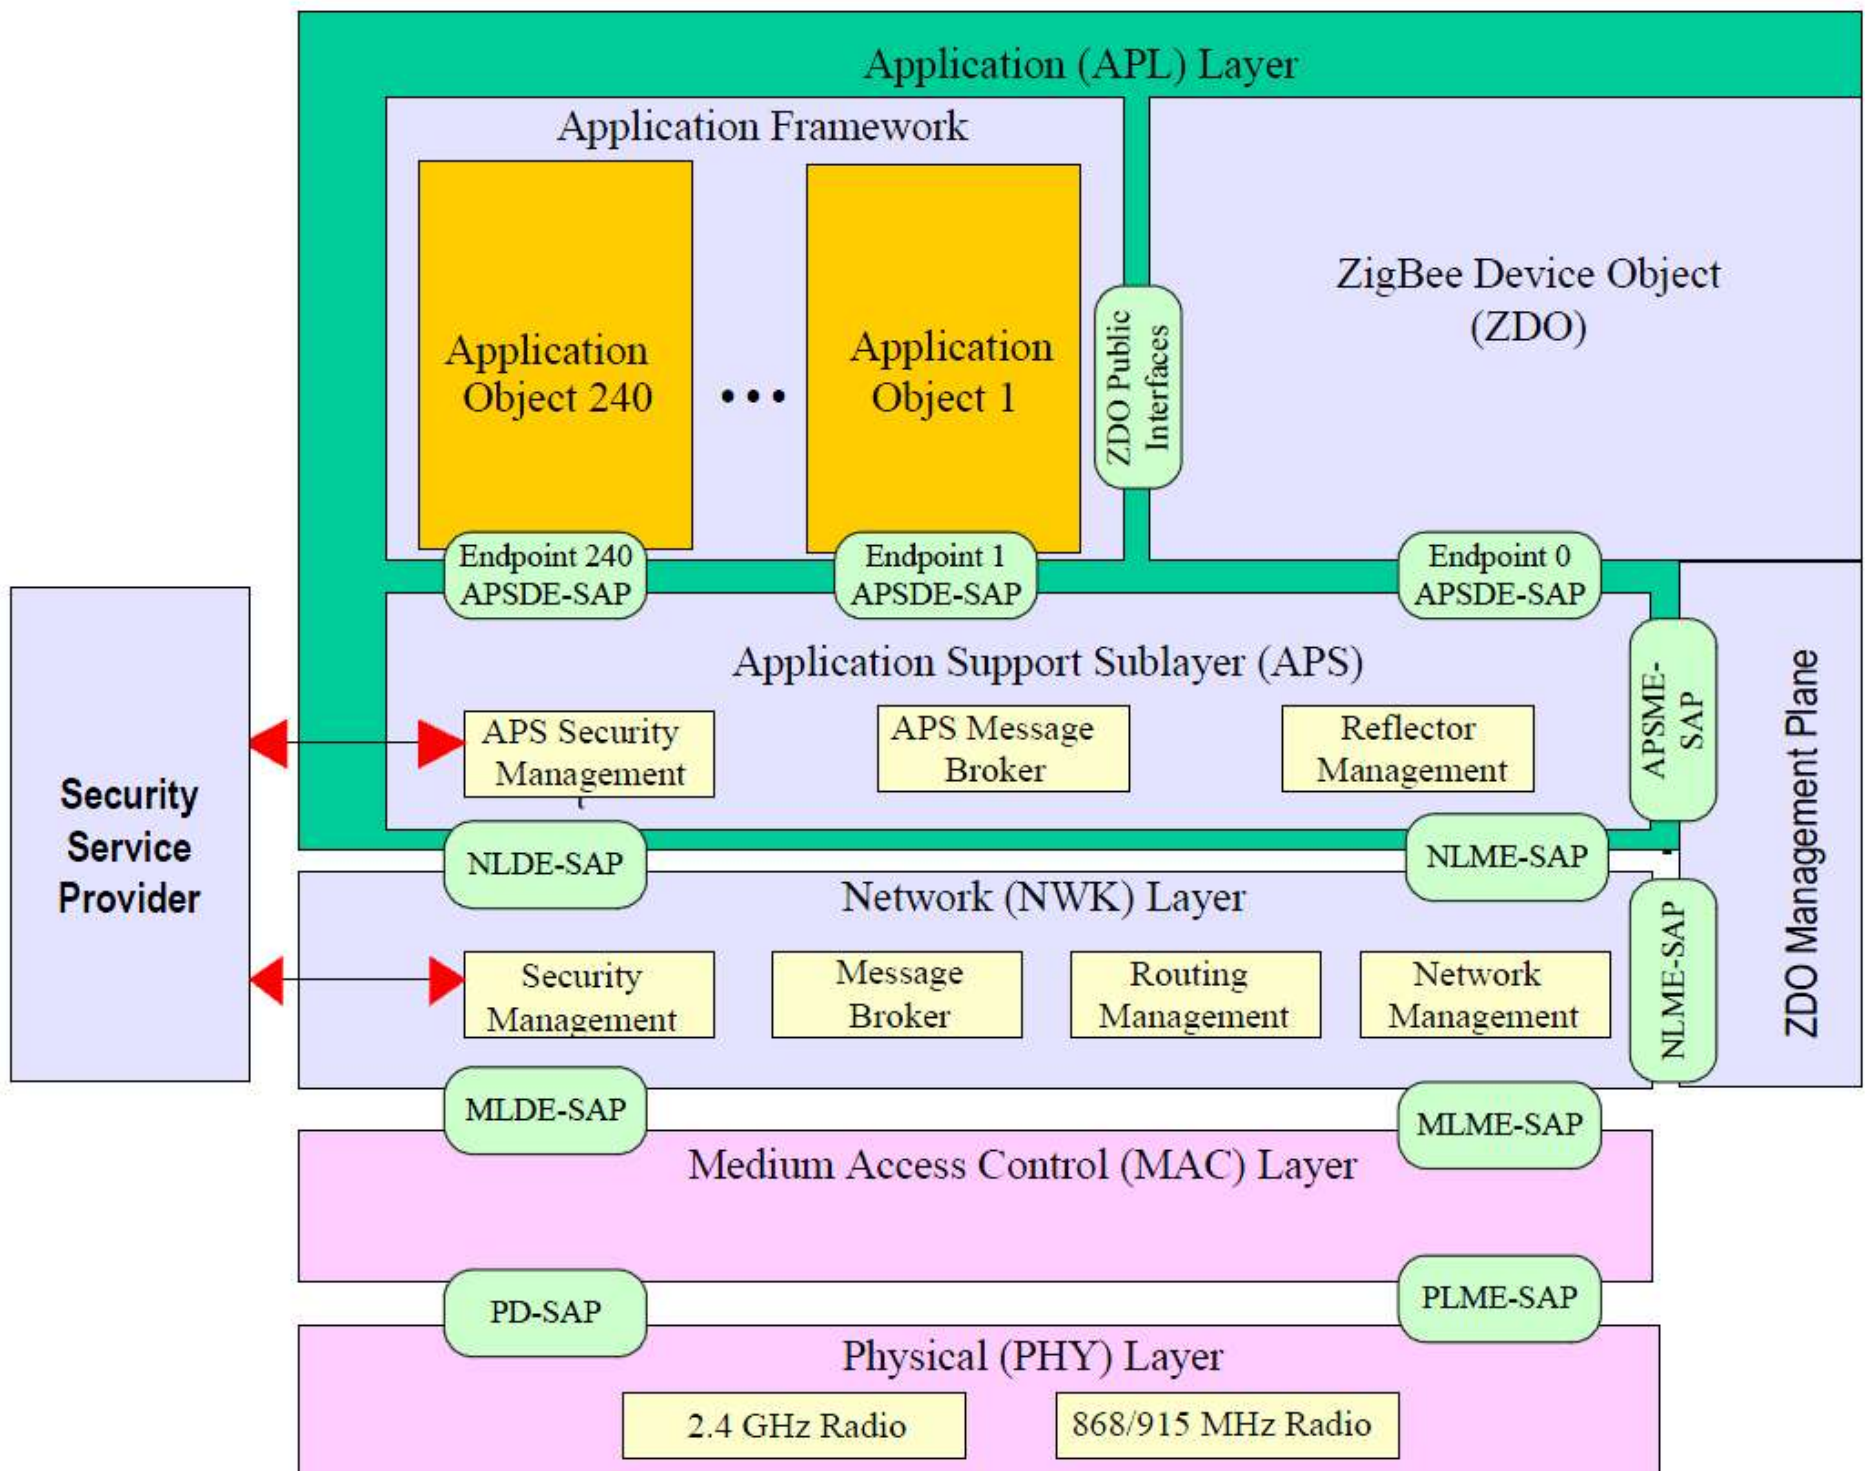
Application (APL) Layer

Application Framework

Application Object 240

• • •

Application Object 1

ZDO Public Interfaces

ZigBee Device Object (ZDO)

Endpoint 240 APSDE-SAP

Endpoint 1 APSDE-SAP

Endpoint 0 APSDE-SAP

Application Support Sublayer (APS)

APSME-SAP

ZDO Management Plane

Security Service Provider

APS Security Management

APS Message Broker

Reflector Management

NLDE-SAP

NLME-SAP

Network (NWK) Layer

NLME-SAP

Security Management

Message Broker

Routing Management

Network Management

MLDE-SAP

MLME-SAP

Medium Access Control (MAC) Layer

PD-SAP

PLME-SAP

Physical (PHY) Layer

2.4 GHz Radio

868/915 MHz Radio